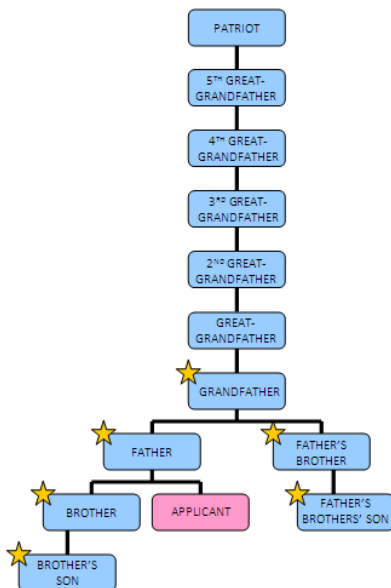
PATRIOT

5TH GREAT-GRANDFATHER

4TH GREAT-GRANDFATHER

3RD GREAT-GRANDFATHER

2ND GREAT-GRANDFATHER

GREAT-GRANDFATHER

GRANDFATHER

FATHER

FATHER'S BROTHER

BROTHER

APPLICANT

FATHER'S BROTHERS' SON

BROTHER'S SON